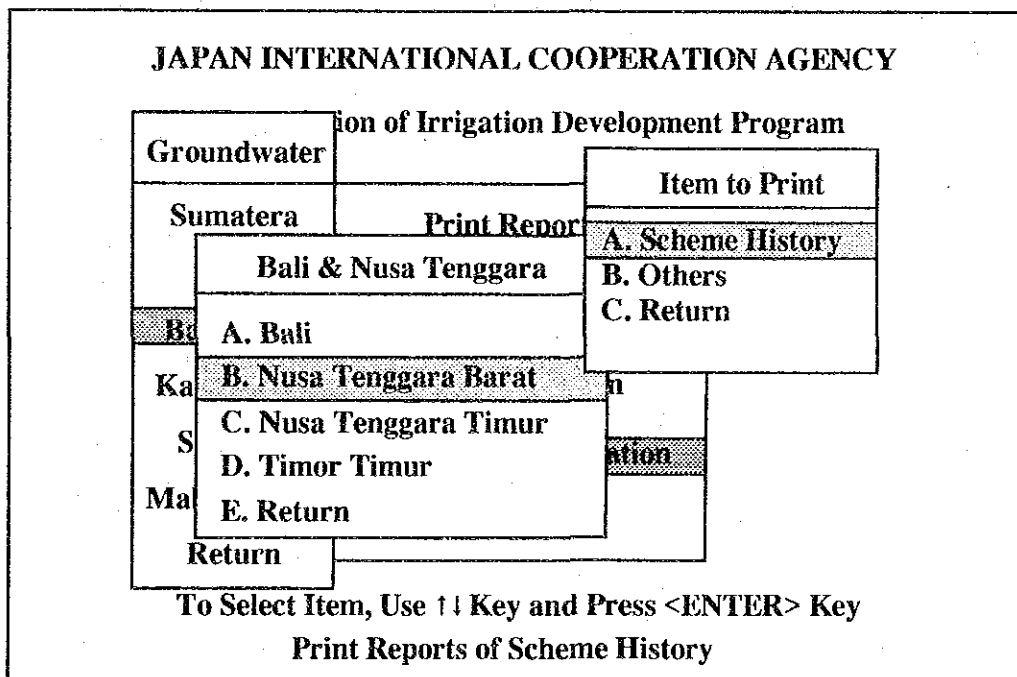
JAPAN INTERNATIONAL COOPERATION AGENCY

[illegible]ion of Irrigation Development Program

Groundwater

Sumatera

Ba

Ka

S

Ma

Return

Print Repor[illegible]

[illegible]n

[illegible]ation

Bali & Nusa Tenggara

A. Bali
B. Nusa Tenggara Barat
C. Nusa Tenggara Timur
D. Timor Timur
E. Return

Item to Print

A. Scheme History
B. Others
C. Return

To Select Item, Use ↑↓ Key and Press <ENTER> Key

Print Reports of Scheme History